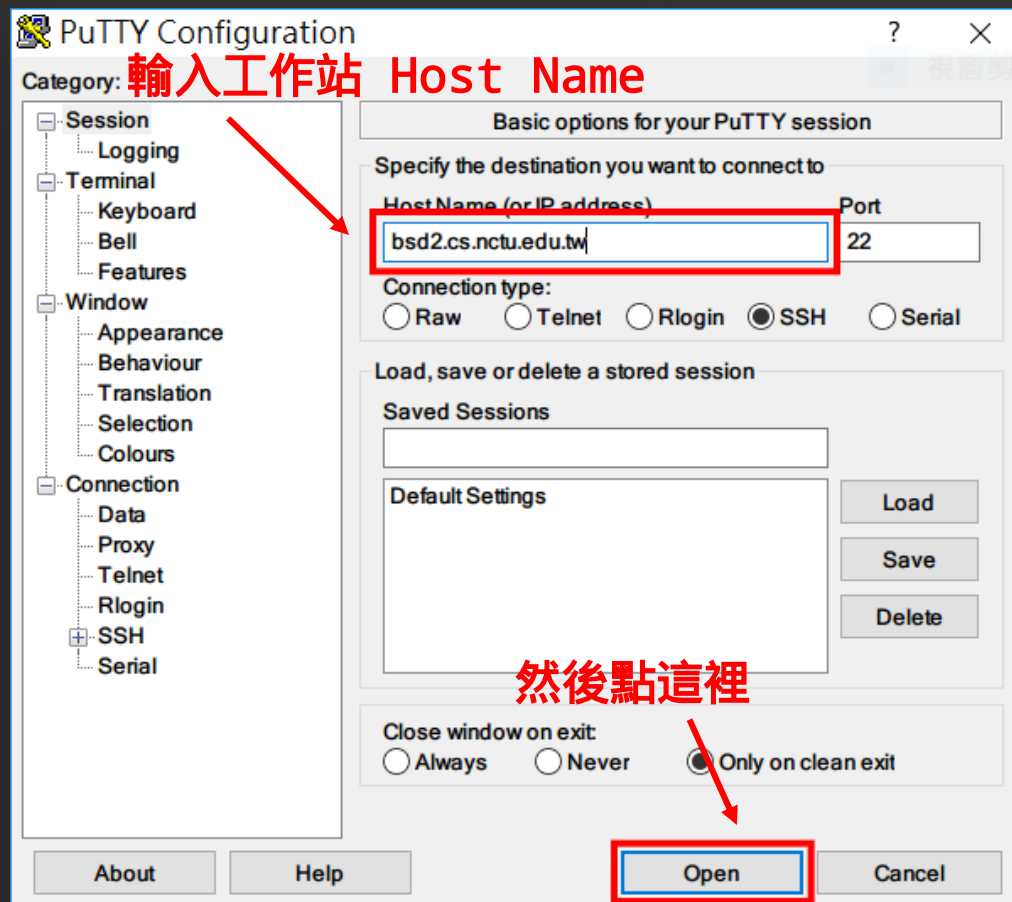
PuTTY Configuration
?
Category:
輸入工作站 Host Name
視窗剪

Session
Logging
Terminal
Keyboard
Bell
Features
Window
Appearance
Behaviour
Translation
Selection
Colours
Connection
Data
Proxy
Telnet
Rlogin
SSH
Serial

Basic options for your PuTTY session
Specify the destination you want to connect to
Host Name (or IP address)
Port
bsd2.cs.nctu.edu.tw
22
Connection type:
Raw
Telnet
Rlogin
SSH
Serial
Load, save or delete a stored session
Saved Sessions
Default Settings
Load
Save
Delete
然後點這裡
Close window on exit:
Always
Never
Only on clean exit
About
Help
Open
Cancel